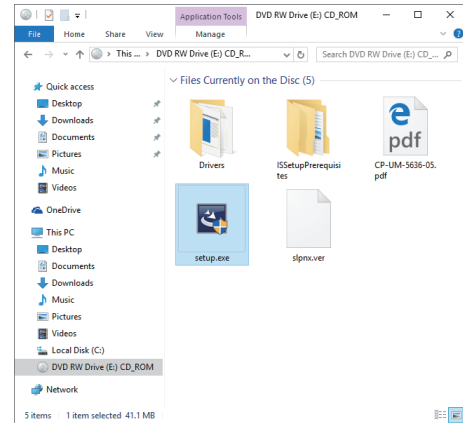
Application Tools
DVD RW Drive (E:) CD_ROM
File
Home
Share
View
Manage
This ... > DVD RW Drive (E:) CD_R...
Search DVD RW Drive (E:) CD_...
Quick access
Desktop
Downloads
Documents
Pictures
Music
Videos
OneDrive
This PC
Desktop
Documents
Downloads
Music
Pictures
Videos
Local Disk (C:)
DVD RW Drive (E:) CD_ROM
Network
Files Currently on the Disc (5)
Drivers
ISSetupPrerequisites
pdf
CP-UM-5636-05.pdf
setup.exe
slpnx.ver
5 items 1 item selected 41.1 MB